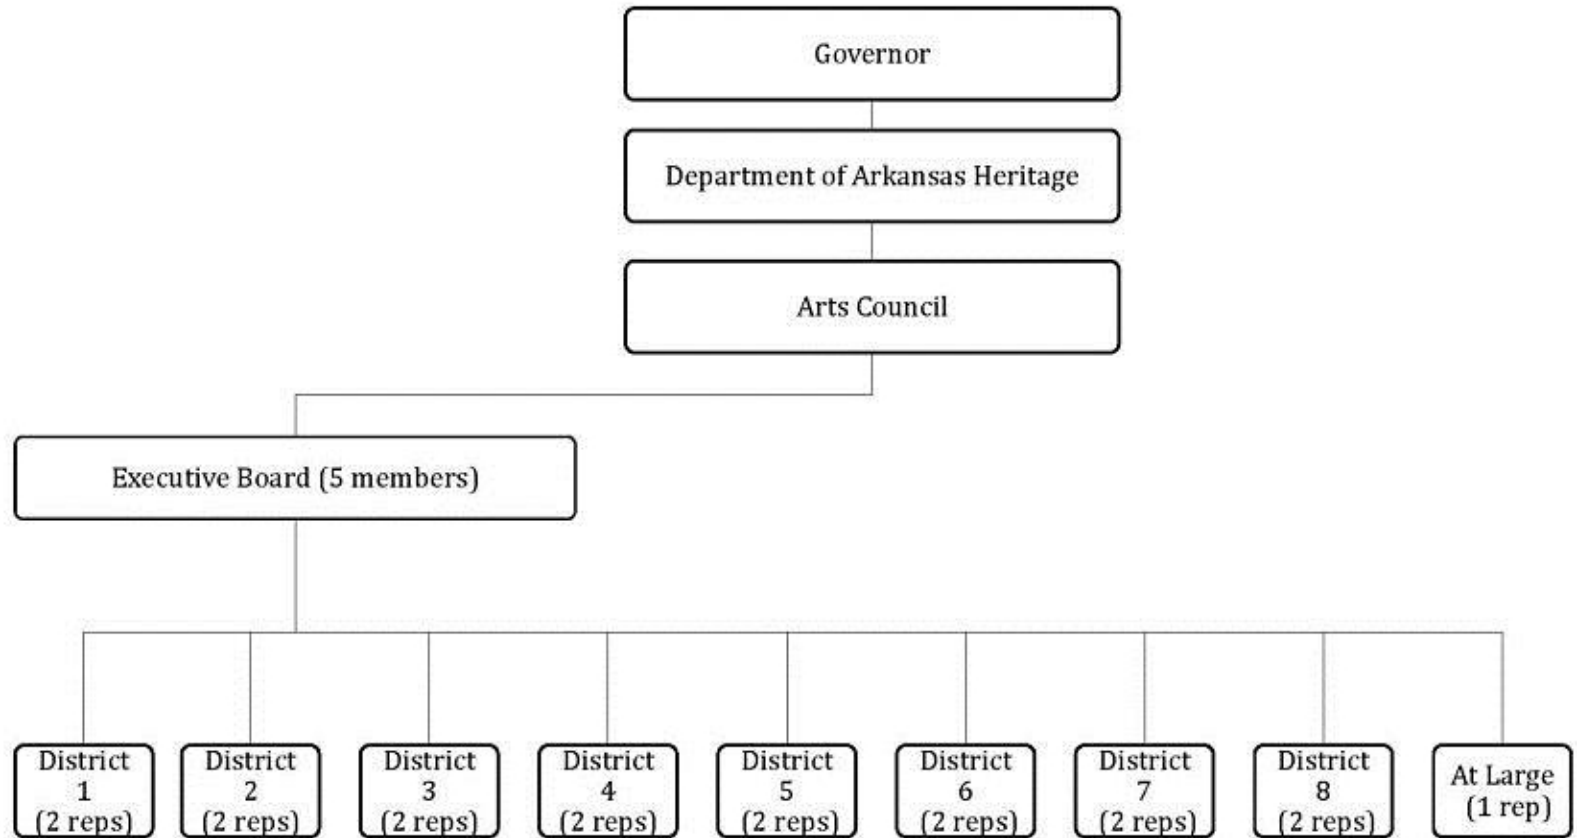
Governor

Department of Arkansas Heritage

Arts Council

Executive Board (5 members)

District 1 (2 reps)

District 2 (2 reps)

District 3 (2 reps)

District 4 (2 reps)

District 5 (2 reps)

District 6 (2 reps)

District 7 (2 reps)

District 8 (2 reps)

At Large (1 rep)